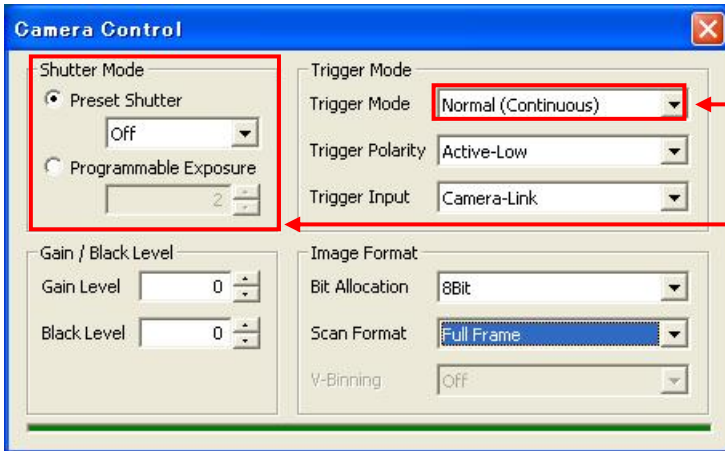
Camera Control

Shutter Mode
Preset Shutter
Off
Programmable Exposure
2

Trigger Mode
Trigger Mode Normal (Continuous)
Trigger Polarity Active-Low
Trigger Input Camera-Link

Gain / Black Level
Gain Level 0
Black Level 0

Image Format
Bit Allocation 8Bit
Scan Format Full Frame
V-Binning Off